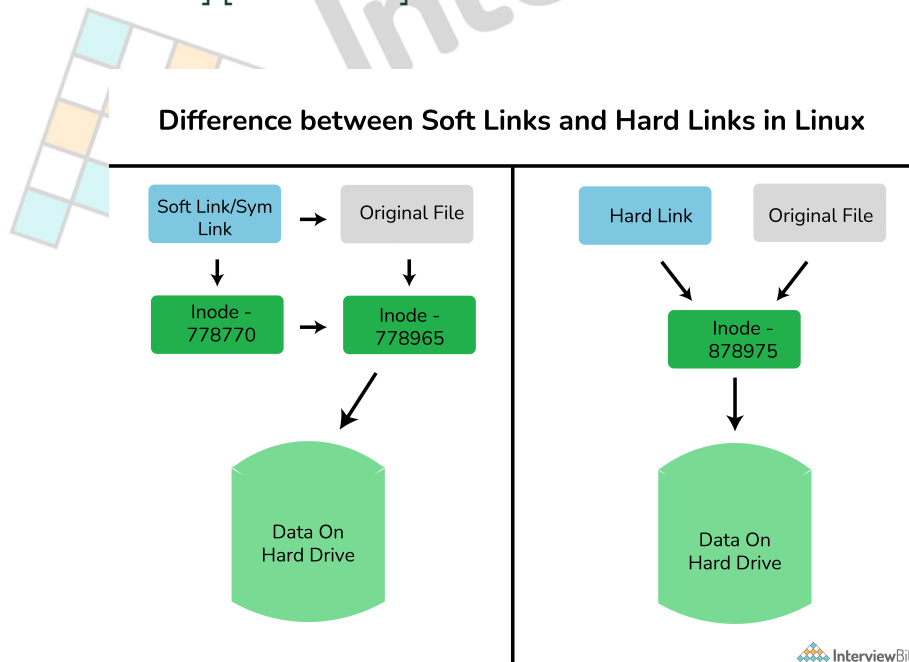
Difference between Soft Links and Hard Links in Linux

Soft Link/Sym Link

Original File

Inode - 778770

Inode - 778965

Data On Hard Drive

Hard Link

Original File

Inode - 878975

Data On Hard Drive

InterviewBi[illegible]